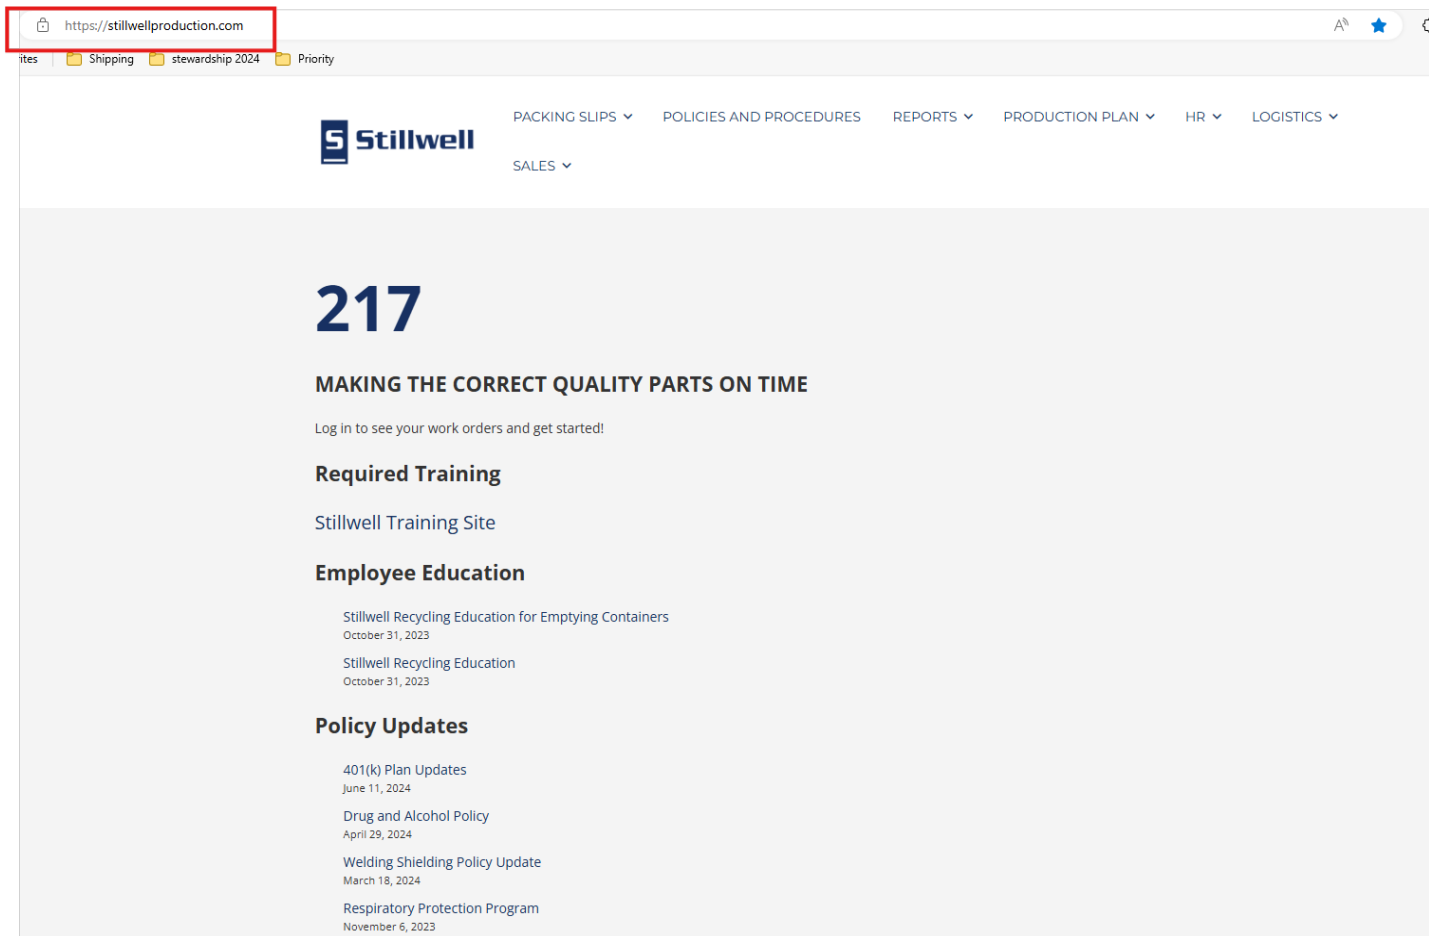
https://stillwellproduction.com

ites Shipping stewardship 2024 Priority

S Stillwell

PACKING SLIPS POLICIES AND PROCEDURES REPORTS PRODUCTION PLAN HR LOGISTICS SALES

217

MAKING THE CORRECT QUALITY PARTS ON TIME

Log in to see your work orders and get started!

Required Training

Stillwell Training Site

Employee Education

Stillwell Recycling Education for Emptying Containers
October 31, 2023

Stillwell Recycling Education
October 31, 2023

Policy Updates

401(k) Plan Updates
June 11, 2024

Drug and Alcohol Policy
April 29, 2024

Welding Shielding Policy Update
March 18, 2024

Respiratory Protection Program
November 6, 2023